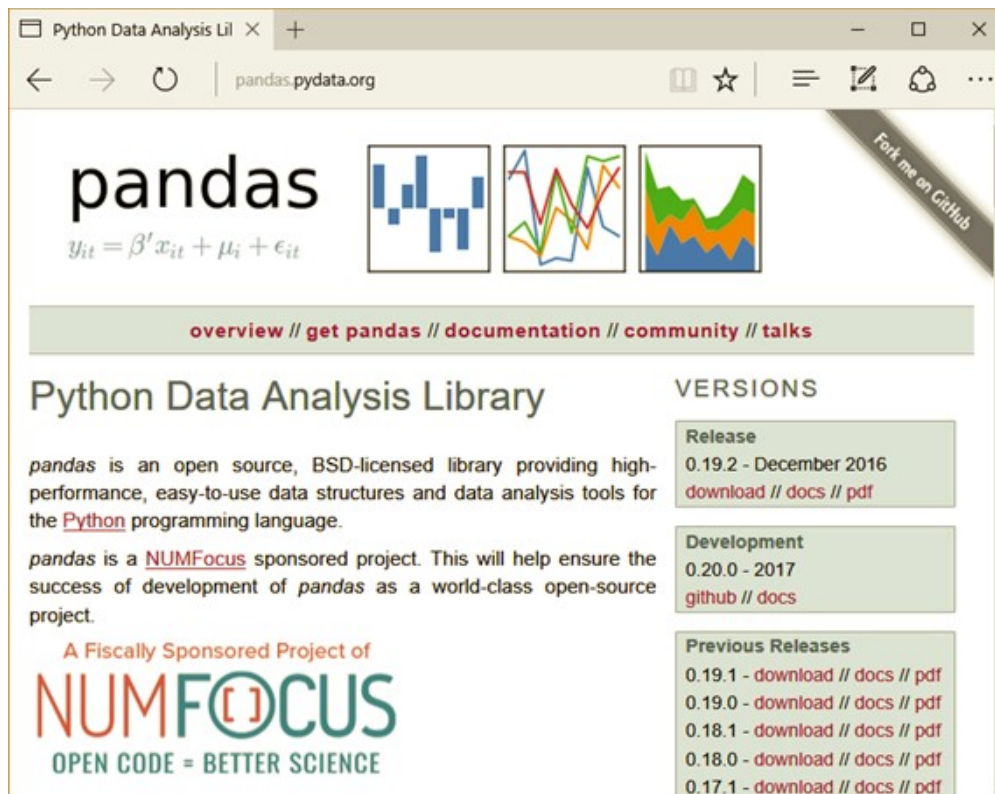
Python Data Analysis Lil ×  +

pandas.pydata.org

Fork me on GitHub

pandas

$y_{it} = \beta' x_{it} + \mu_i + \epsilon_{it}$

overview // get pandas // documentation // community // talks

Python Data Analysis Library

*pandas* is an open source, BSD-licensed library providing high-performance, easy-to-use data structures and data analysis tools for the Python programming language.

*pandas* is a NUMFocus sponsored project. This will help ensure the success of development of *pandas* as a world-class open-source project.

A Fiscally Sponsored Project of

NUMFOCUS

OPEN CODE = BETTER SCIENCE

VERSIONS

Release
0.19.2 - December 2016
download // docs // pdf

Development
0.20.0 - 2017
github // docs

Previous Releases
0.19.1 - download // docs // pdf
0.19.0 - download // docs // pdf
0.18.1 - download // docs // pdf
0.18.0 - download // docs // pdf
0.17.1 - download // docs // pdf